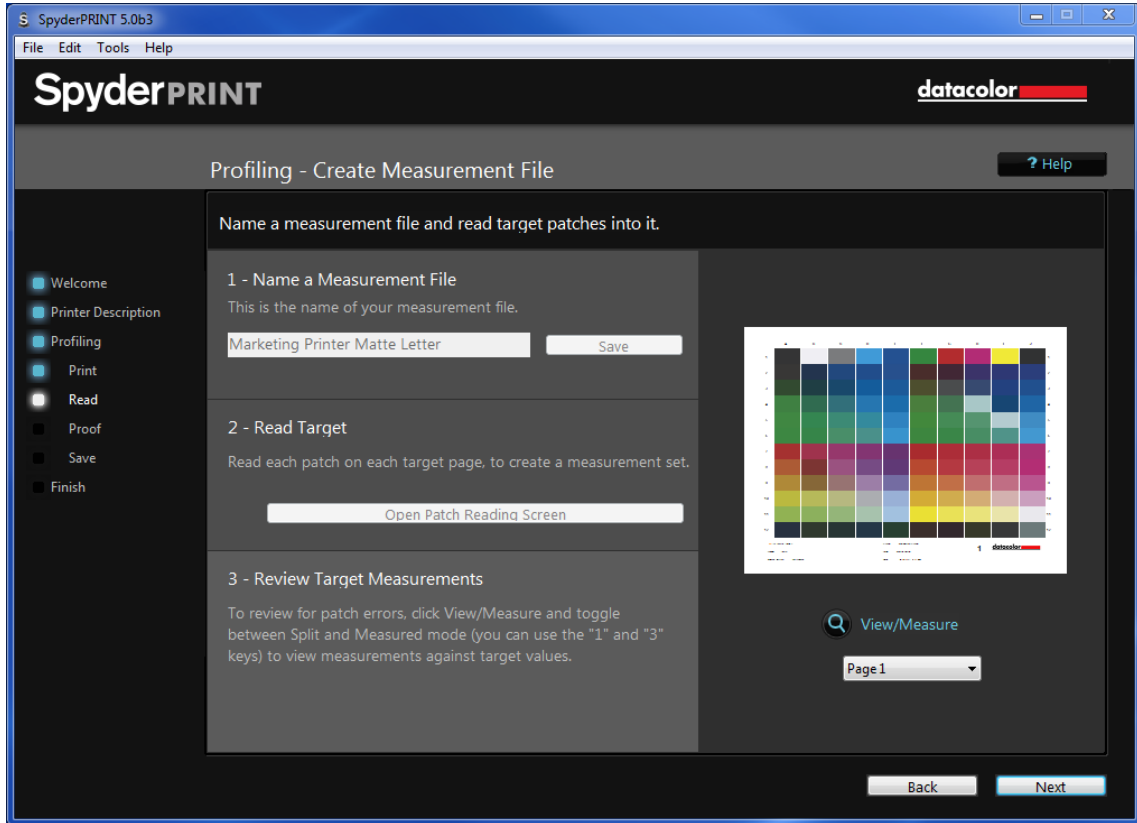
SpyderPRINT 5.0b3

File Edit Tools Help

SpyderPRINT

datacolor

Profiling - Create Measurement File

? Help

Name a measurement file and read target patches into it.

Welcome
Printer Description
Profiling
Print
Read
Proof
Save
Finish

1 - Name a Measurement File

This is the name of your measurement file.

Marketing Printer Matte Letter

Save

2 - Read Target

Read each patch on each target page, to create a measurement set.

Open Patch Reading Screen

3 - Review Target Measurements

To review for patch errors, click View/Measure and toggle between Split and Measured mode (you can use the "1" and "3" keys) to view measurements against target values.

1 datacolor

View/Measure

Page 1

Back

Next